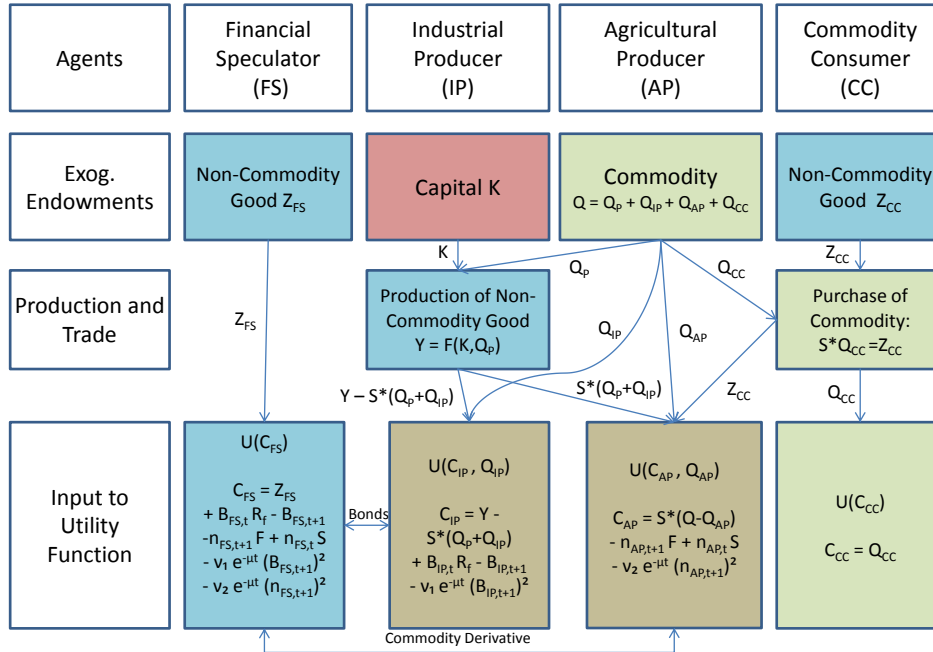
| Agents | Financial Speculator (FS) | Industrial Producer (IP) | Agricultural Producer (AP) | Commodity Consumer (CC) |
|---|---|---|---|---|
| Exog. Endowments | Non-Commodity Good $Z_{FS}$ | Capital K | Commodity $Q = Q_P + Q_{IP} + Q_{AP} + Q_{CC}$ | Non-Commodity Good $Z_{CC}$ |
| Production and Trade | | Production of Non-Commodity Good $Y = F(K,Q_P)$ | | Purchase of Commodity: $S^*Q_{CC} = Z_{CC}$ |
| Input to Utility Function | $U(C_{FS})$ $C_{FS} = Z_{FS} + B_{FS,t} R_f - B_{FS,t+1} - n_{FS,t+1} F + n_{FS,t} S - \nu_1 e^{-\mu t} (B_{FS,t+1})^2 - \nu_2 e^{-\mu t} (n_{FS,t+1})^2$ | $U(C_{IP}, Q_{IP})$ $C_{IP} = Y - S^*(Q_P+Q_{IP}) + B_{IP,t} R_f - B_{IP,t+1} - \nu_1 e^{-\mu t} (B_{IP,t+1})^2$ | $U(C_{AP}, Q_{AP})$ $C_{AP} = S^*(Q-Q_{AP}) - n_{AP,t+1} F + n_{AP,t} S - \nu_2 e^{-\mu t} (n_{AP,t+1})^2$ | $U(C_{CC})$ $C_{CC} = Q_{CC}$ |

K

$Q_P$

$Q_{CC}$

$Z_{CC}$

$Z_{FS}$

$Q_{IP}$

$Q_{AP}$

$Y - S^*(Q_P+Q_{IP})$

$S^*(Q_P+Q_{IP})$

$Z_{CC}$

$Q_{CC}$

Bonds

Commodity Derivative